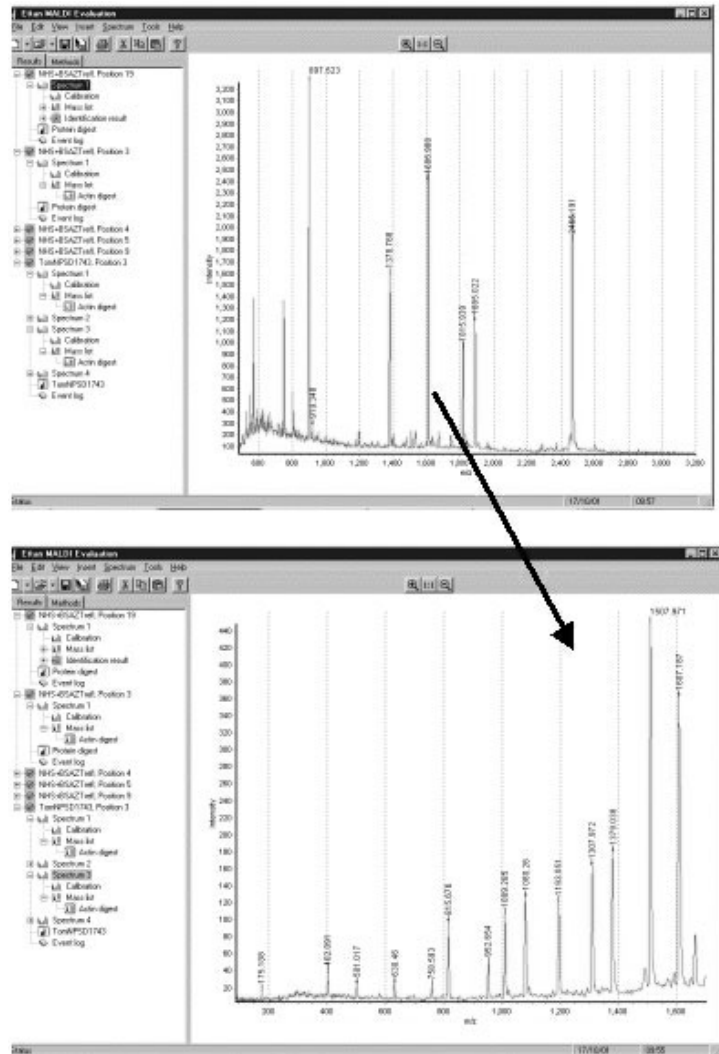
Ettan MALDI Evaluation

File Edit View Insert Spectrum Tools Help

Results Methods

NHS+BSAZTrell, Position 19
Spectrum 1
Calibration
Mass list
Identification result
Protein digest
Event log
NHS+BSAZTrell, Position 3
Spectrum 1
Calibration
Mass list
Actin digest
Protein digest
Event log
NHS+BSAZTrell, Position 4
NHS+BSAZTrell, Position 5
NHS+BSAZTrell, Position 9
TomMPSD1743, Position 3
Spectrum 1
Calibration
Mass list
Actin digest
Spectrum 2
Spectrum 3
Calibration
Mass list
Actin digest
Spectrum 4
TomMPSD1743
Event log

897.623
1605.989
1378.768
2466.181
1815.939
1895.822
1019.348

3,300 3,200 3,100 3,000 2,900 2,800 2,700 2,600 2,500 2,400 2,300 2,200 2,100 2,000 1,900 1,800 1,700 1,600 1,500 1,400 1,300 1,200 1,100 1,000 900 800 700 600 500 400 300 200 100

Intensity

800 1,000 1,200 1,400 1,600 1,800 2,000 2,200 2,400 2,600 2,800 3,000 3,200

m/z

Status 17/10/01 09:57

Ettan MALDI Evaluation

File Edit View Insert Spectrum Tools Help

Results Methods

NHS+BSAZTrell, Position 19
Spectrum 1
Calibration
Mass list
Identification result
Protein digest
Event log
NHS+BSAZTrell, Position 3
Spectrum 1
Calibration
Mass list
Actin digest
Protein digest
Event log
NHS+BSAZTrell, Position 4
NHS+BSAZTrell, Position 5
NHS+BSAZTrell, Position 9
TomMPSD1743, Position 3
Spectrum 1
Calibration
Mass list
Actin digest
Spectrum 2
Spectrum 3
Calibration
Mass list
Actin digest
Spectrum 4
TomMPSD1743
Event log

1507.871
1607.187
1379.038
1307.972
1190.851
1088.26
1089.285
952.954
815.078
750.583
638.46
501.017
402.991
175.108

440 420 400 380 360 340 320 300 280 260 240 220 200 180 160 140 120 100 80 60 40 20

Intensity

200 400 600 800 1,000 1,200 1,400 1,600

m/z

Status 17/10/01 09:55